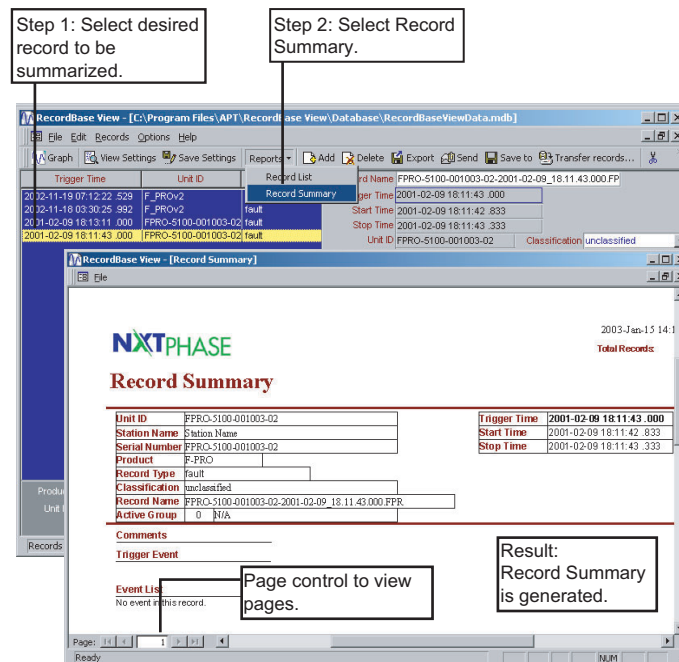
Step 1: Select desired record to be summarized.

Step 2: Select Record Summary.

RecordBase View - [C:\Program Files\APT\RecordBase View\Database\RecordBaseViewData.mdb]

File Edit Records Options Help

Graph View Settings Save Settings Reports Add Delete Export Send Save to Transfer records...

Record List
Record Summary

| Trigger Time | Unit ID | |
|---|---|---|
| 2002-11-19 07:12:22 .529 | F_PROv2 | |
| 2002-11-18 03:30:25 .992 | F_PROv2 | fault |
| 2001-02-09 18:13:11 .000 | FPRO-5100-001003-02 | fault |
| 2001-02-09 18:11:43 .000 | FPRO-5100-001003-02 | fault |

Record Name FPRO-5100-001003-02-2001-02-09_18.11.43.000.FP
Trigger Time 2001-02-09 18:11:43 .000
Start Time 2001-02-09 18:11:42 .833
Stop Time 2001-02-09 18:11:43 .333
Unit ID FPRO-5100-001003-02 Classification unclassified

RecordBase View - [Record Summary]

File

NXTPHASE

2003-Jan-15 14:1
Total Records:

Record Summary

| Unit ID | FPRO-5100-001003-02 |
|---|---|
| Station Name | Station Name |
| Serial Number | FPRO-5100-001003-02 |
| Product | F-PRO |
| Record Type | fault |
| Classification | unclassified |
| Record Name | FPRO-5100-001003-02-2001-02-09_18.11.43.000.FPR |
| Active Group | 0 N/A |

| Trigger Time | 2001-02-09 18:11:43 .000 |
|---|---|
| Start Time | 2001-02-09 18:11:42 .833 |
| Stop Time | 2001-02-09 18:11:43 .333 |

Comments

Trigger Event

Event List
No event in this record.

Page control to view pages.

Result: Record Summary is generated.

Produ
Unit I
Records

Page: 1

Ready NUM